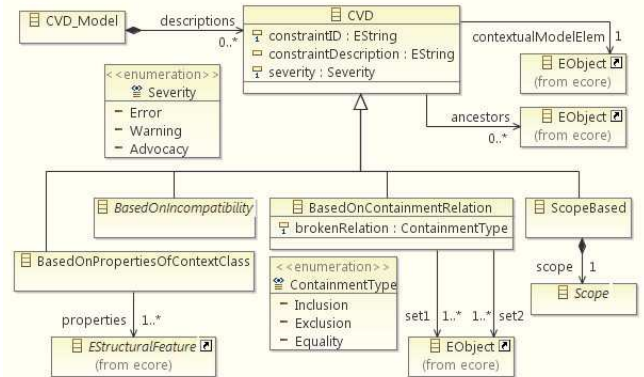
CVD_Model

descriptions

0..*

CVD

constraintID : EString

constraintDescription : EString

severity : Severity

contextualModelElem 1

EObject

(from ecore)

<<enumeration>>

Severity

Error

Warning

Advocacy

ancestors

0..*

EObject

(from ecore)

BasedOnIncompatibility

BasedOnContainmentRelation

brokenRelation : ContainmentType

ScopeBased

BasedOnPropertiesOfContextClass

<<enumeration>>

ContainmentType

Inclusion

Exclusion

Equality

scope 1

Scope

properties 1..*

EStructuralFeature

(from ecore)

set1 1..* 1..* set2

EObject

(from ecore)